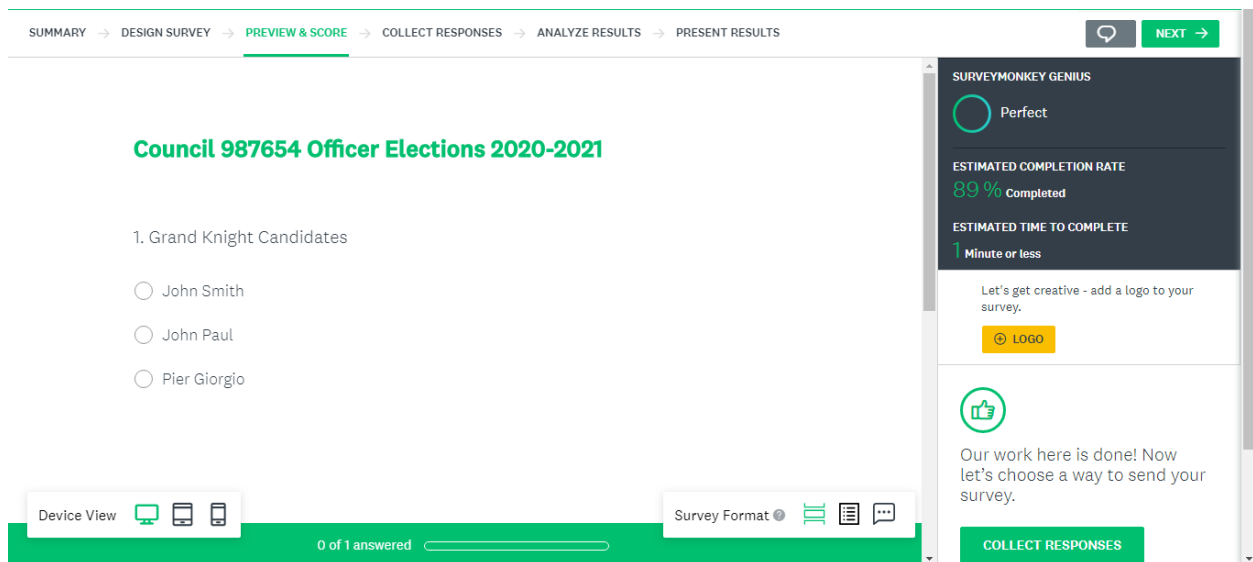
SUMMARY → DESIGN SURVEY → PREVIEW & SCORE → COLLECT RESPONSES → ANALYZE RESULTS → PRESENT RESULTS

NEXT →

Council 987654 Officer Elections 2020-2021

1. Grand Knight Candidates

John Smith

John Paul

Pier Giorgio

Device View

Survey Format

0 of 1 answered

SURVEYMONKEY GENIUS

Perfect

ESTIMATED COMPLETION RATE

89 % Completed

ESTIMATED TIME TO COMPLETE

1 Minute or less

Let's get creative - add a logo to your survey.

LOGO

Our work here is done! Now let's choose a way to send your survey.

COLLECT RESPONSES